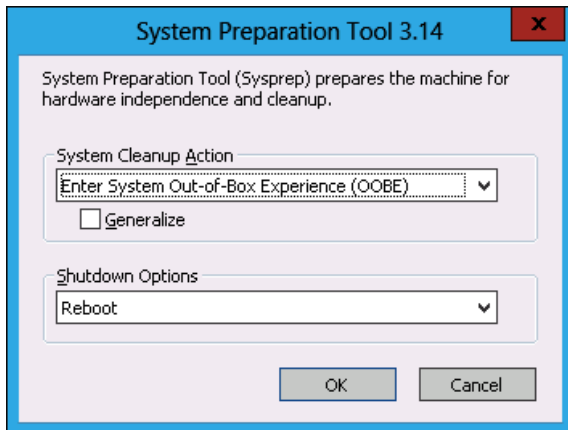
System Preparation Tool 3.14

x

System Preparation Tool (Sysprep) prepares the machine for hardware independence and cleanup.

System Cleanup Action

Enter System Out-of-Box Experience (OOBE)

Generalize

Shutdown Options

Reboot

OK

Cancel